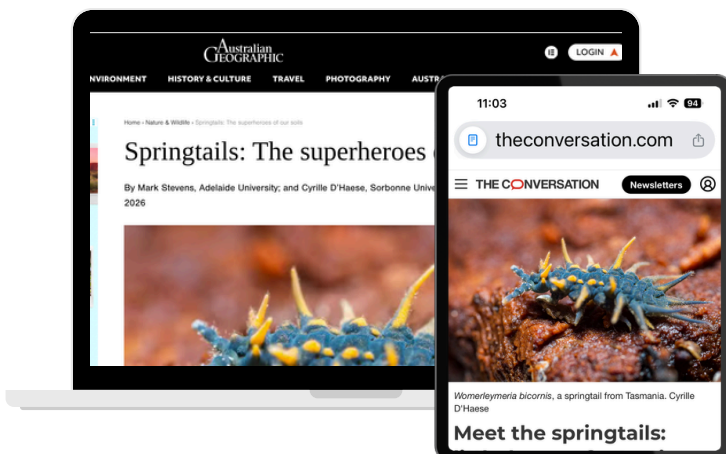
Australian GEOGRAPHIC

LOGIN

NVIRONMENT HISTORY & CULTURE TRAVEL PHOTOGRAPHY AUSTRA

Home › Nature & Wildlife › Springtails: The superheroes of our soils

Springtails: The superheroes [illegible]

By Mark Stevens, Adelaide University; and Cyrille D'Haese, Sorbonne Unive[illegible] 2026

11:03

94

theconversation.com

THE CONVERSATION

Newsletters

*Womerleymeria bicornis*, a springtail from Tasmania. Cyrille D'Haese

Meet the springtails: